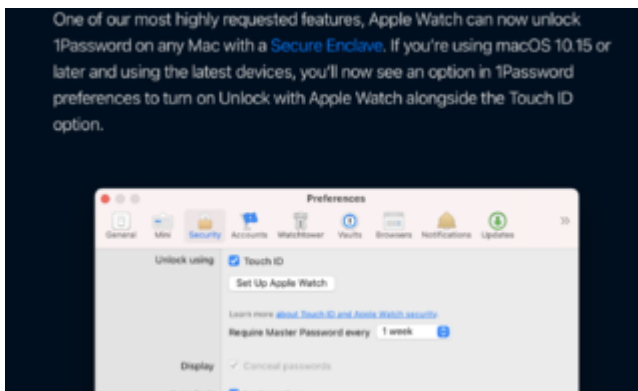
One of our most highly requested features, Apple Watch can now unlock 1Password on any Mac with a Secure Enclave. If you're using macOS 10.15 or later and using the latest devices, you'll now see an option in 1Password preferences to turn on Unlock with Apple Watch alongside the Touch ID option.

Preferences

General Mini Security Accounts Watchtower Vaults Browsers Notifications Updates »

Unlock using Touch ID

Set Up Apple Watch

Learn more about Touch ID and Apple Watch security.

Require Master Password every 1 week

Display Conceal passwords